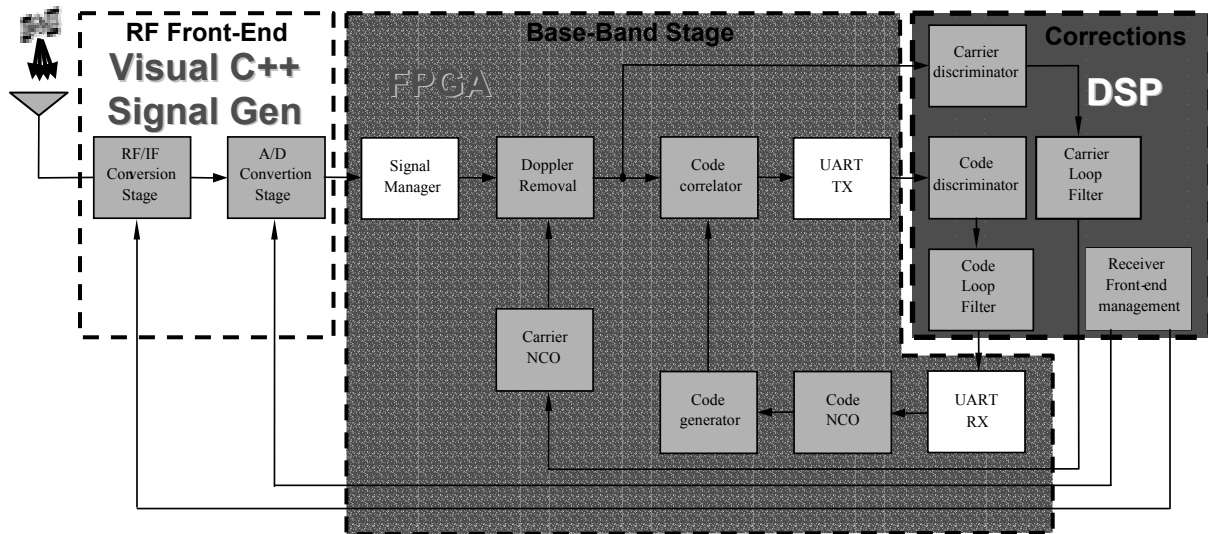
RF Front-End
Visual C++
Signal Gen

Base-Band Stage
FPGA

Corrections
DSP

RF/IF Conversion Stage

A/D Convertion Stage

Signal Manager

Doppler Removal

Code correlator

UART TX

Carrier discriminator

Code discriminator

Carrier Loop Filter

Code Loop Filter

Receiver Front-end management

Carrier NCO

Code generator

Code NCO

UART RX